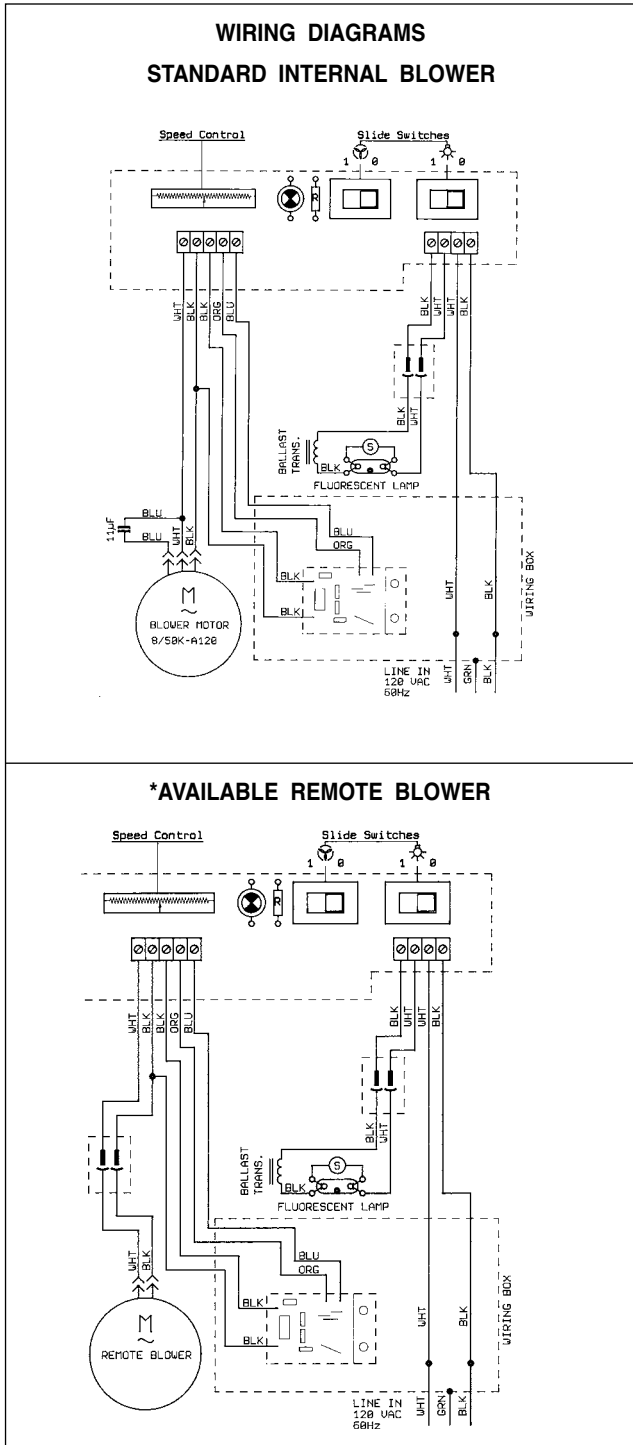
WIRING DIAGRAMS

STANDARD INTERNAL BLOWER

Speed Control

Slide Switches

1 0

1 0

R

WHT BLK BLK ORG BLU

BLK WHT WHT BLK

BLK WHT

BALLAST TRANS.

S

BLK

FLUORESCENT LAMP

BLU

11µF

BLU WHT BLK

BLU

ORG

BLK

BLK

WHT

BLK

WIRING BOX

M
~
BLOWER MOTOR
8/50K-A120

LINE IN
120 VAC
60Hz

WHT GRN BLK

*AVAILABLE REMOTE BLOWER

Speed Control

Slide Switches

1 0

1 0

R

WHT BLK BLK ORG BLU

BLK WHT WHT BLK

BLK WHT

BALLAST TRANS.

S

BLK

FLUORESCENT LAMP

WHT BLK

BLU

ORG

BLK

BLK

WHT

BLK

WIRING BOX

M
~
REMOTE BLOWER

LINE IN
120 VAC
60Hz

WHT GRN BLK